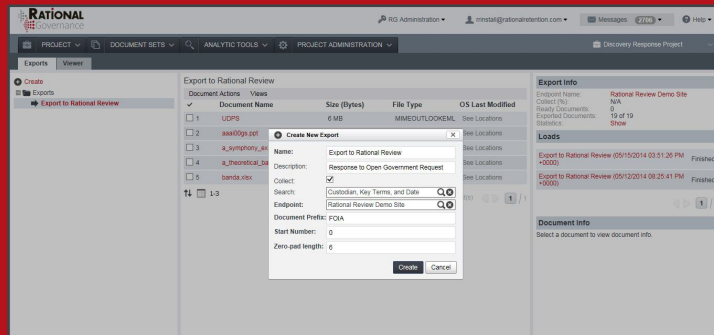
RATIONAL Governance

RG Administration ▾   rinstall@rationalretention.com ▾   Messages 2706 ▾   Help ▾

PROJECT ▾   DOCUMENT SETS ▾   ANALYTIC TOOLS ▾   PROJECT ADMINISTRATION ▾   Discovery Response Project

Exports   Viewer

Create
Exports
Export to Rational Review

Export to Rational Review
Document Actions   Views

| ✓ | Document Name | Size (Bytes) | File Type | OS Last Modified |
|---|---|---|---|---|
| 1 | UDPS | 6 MB | MIMEOUTLOOKEML | See Locations |
| 2 | aaal00gs.pdf | | | See Locations |
| 3 | a_symphony_ex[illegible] | | | See Locations |
| 4 | a_theoretical_ba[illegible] | | | See Locations |
| 5 | banda.xlsx | | | See Locations |

1-3

Create New Export
Name: Export to Rational Review
Description: Response to Open Government Request
Collect: ✓
Search: Custodian, Key Terms, and Date
Endpoint: Rational Review Demo Site
Document Prefix: FOIA
Start Number: 0
Zero-pad length: 6
Create   Cancel

Export Info
Endpoint Name: Rational Review Demo Site
Collect (%): N/A
Ready Documents: 0
Exported Documents: 19 of 19
Statistics: Show

Loads
Export to Rational Review (05/15/2014 03:51:26 PM +0000)   Finished
Export to Rational Review (05/12/2014 08:25:41 PM +0000)   Finished

Document Info
Select a document to view document info.